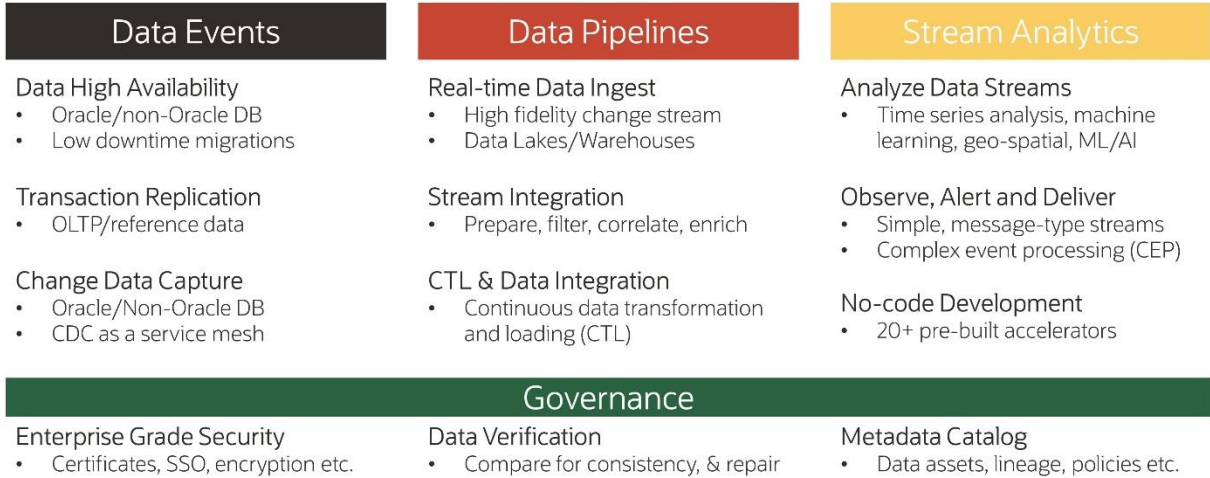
Data Events

Data High Availability
• Oracle/non-Oracle DB
• Low downtime migrations

Transaction Replication
• OLTP/reference data

Change Data Capture
• Oracle/Non-Oracle DB
• CDC as a service mesh

Data Pipelines

Real-time Data Ingest
• High fidelity change stream
• Data Lakes/Warehouses

Stream Integration
• Prepare, filter, correlate, enrich

CTL & Data Integration
• Continuous data transformation and loading (CTL)

Stream Analytics

Analyze Data Streams
• Time series analysis, machine learning, geo-spatial, ML/AI

Observe, Alert and Deliver
• Simple, message-type streams
• Complex event processing (CEP)

No-code Development
• 20+ pre-built accelerators

Governance

Enterprise Grade Security
• Certificates, SSO, encryption etc.

Data Verification
• Compare for consistency, & repair

Metadata Catalog
• Data assets, lineage, policies etc.